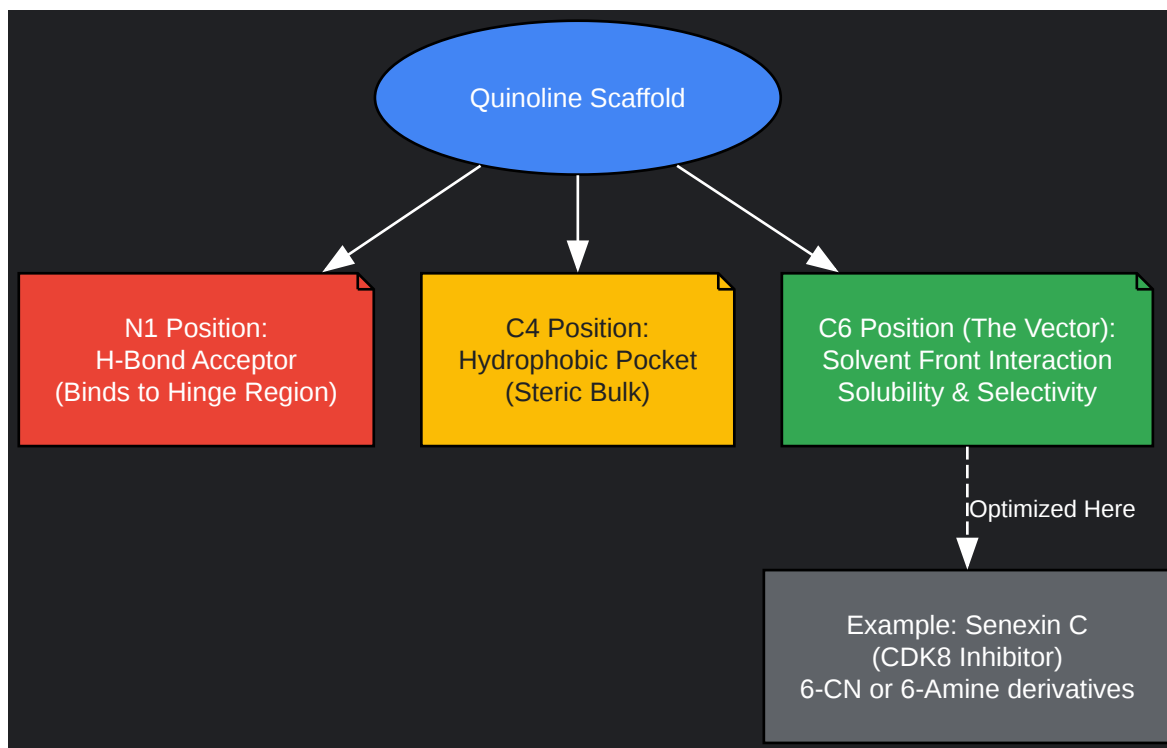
Quinoline Scaffold

N1 Position:
H-Bond Acceptor
(Binds to Hinge Region)

C4 Position:
Hydrophobic Pocket
(Steric Bulk)

C6 Position (The Vector):
Solvent Front Interaction
Solubility & Selectivity

Optimized Here

Example: Senexin C
(CDK8 Inhibitor)
6-CN or 6-Amine derivatives